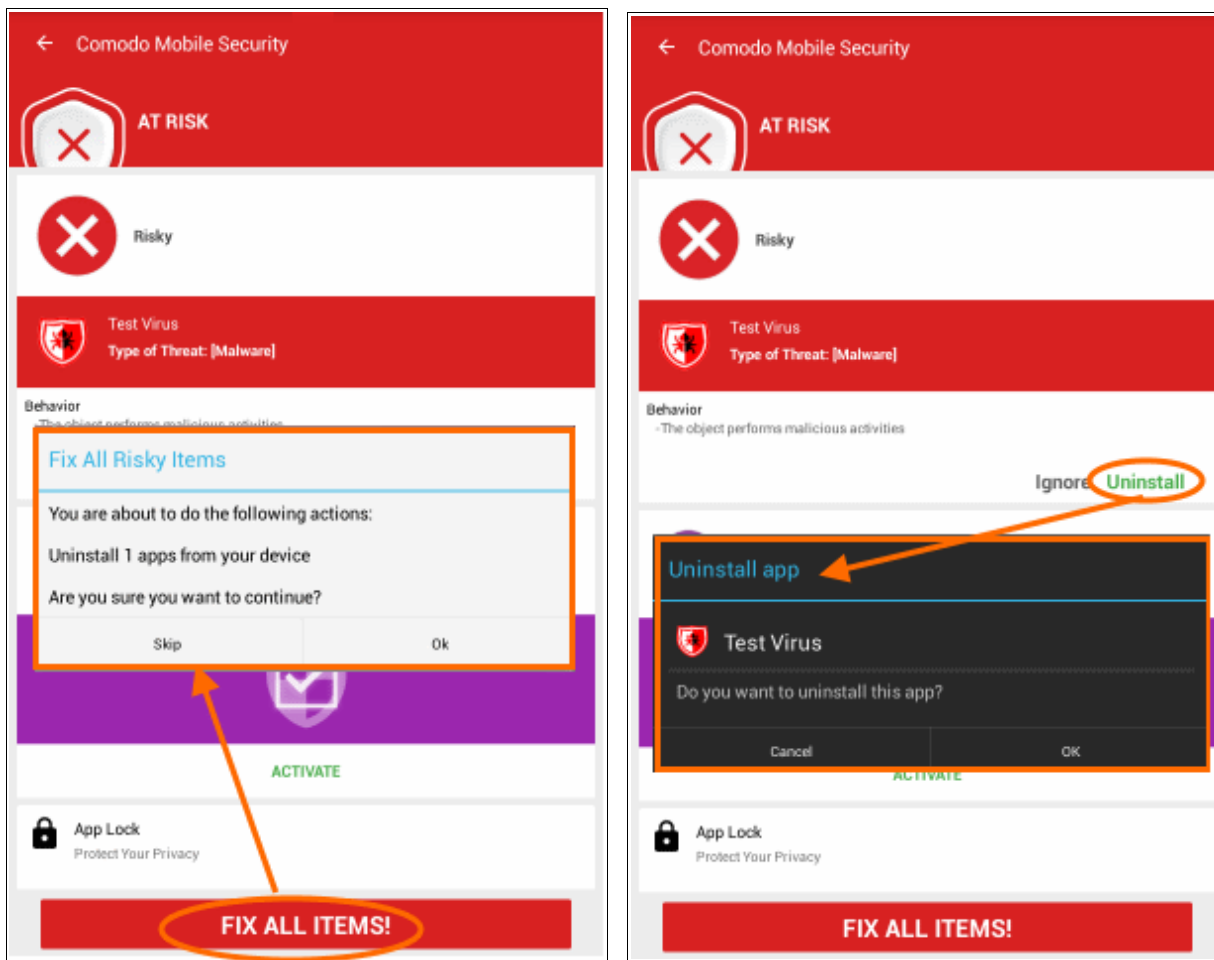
Comodo Mobile Security

AT RISK

Risky

Test Virus
Type of Threat: [Malware]

Behavior
-The object performs malicious activities

Fix All Risky Items

You are about to do the following actions:

Uninstall 1 apps from your device

Are you sure you want to continue?

Skip

Ok

ACTIVATE

App Lock
Protect Your Privacy

FIX ALL ITEMS!

Comodo Mobile Security

AT RISK

Risky

Test Virus
Type of Threat: [Malware]

Behavior
-The object performs malicious activities

Ignore Uninstall

Uninstall app

Test Virus

Do you want to uninstall this app?

Cancel

OK

ACTIVATE

App Lock
Protect Your Privacy

FIX ALL ITEMS!